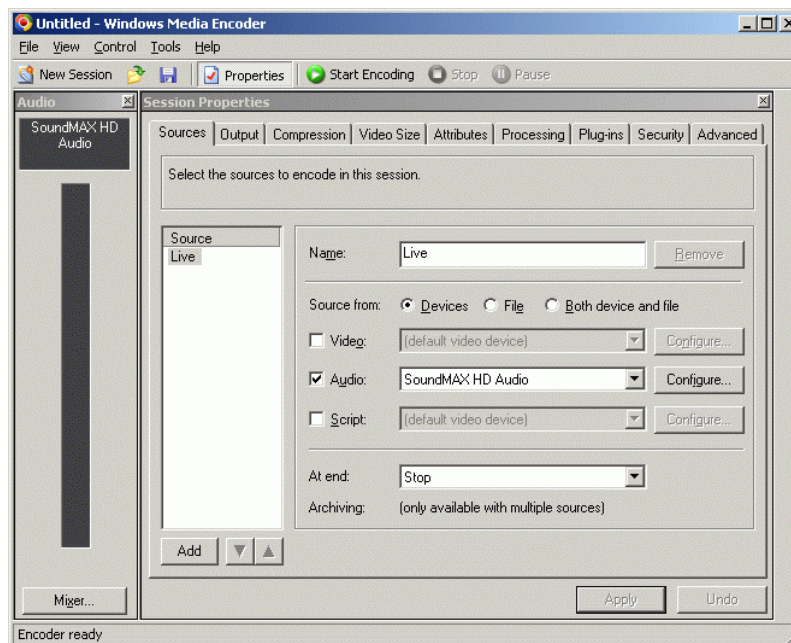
Untitled - Windows Media Encoder

File View Control Tools Help

New Session Properties Start Encoding Stop Pause

Audio

SoundMAX HD Audio

Mixer...

Session Properties

Sources | Output | Compression | Video Size | Attributes | Processing | Plug-ins | Security | Advanced

Select the sources to encode in this session.

Source
Live

Add

Name: Live Remove

Source from: Devices File Both device and file

Video: (default video device) Configure...

Audio: SoundMAX HD Audio Configure...

Script: (default video device) Configure...

At end: Stop

Archiving: (only available with multiple sources)

Apply Undo

Encoder ready